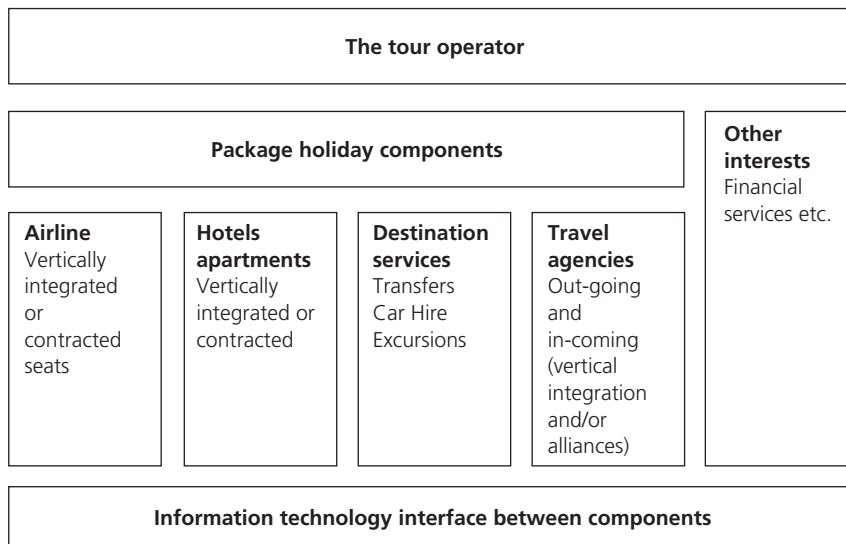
The tour operator

Package holiday components

Other interests
Financial services etc.

Airline
Vertically integrated or contracted seats

Hotels apartments
Vertically integrated or contracted

Destination services
Transfers
Car Hire
Excursions

Travel agencies
Out-going and in-coming (vertical integration and/or alliances)

Information technology interface between components